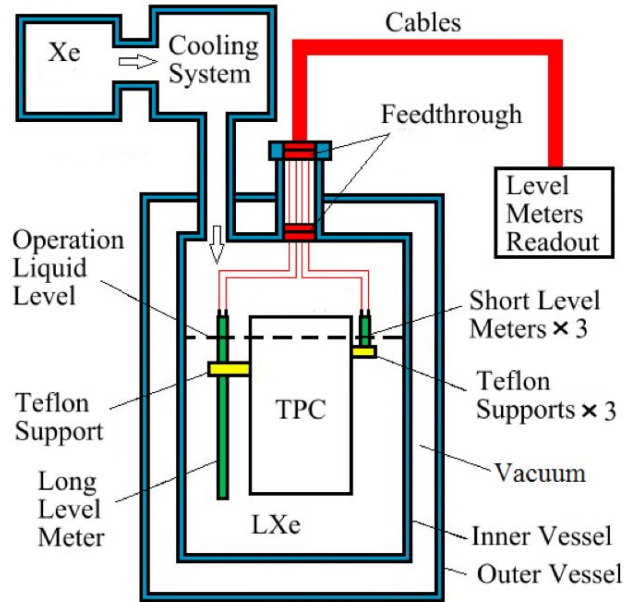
Cables

Xe

Cooling System

Feedthrough

Level Meters Readout

Operation Liquid Level

Short Level Meters × 3

Teflon Support

TPC

Teflon Supports × 3

Vacuum

Long Level Meter

LXe

Inner Vessel

Outer Vessel